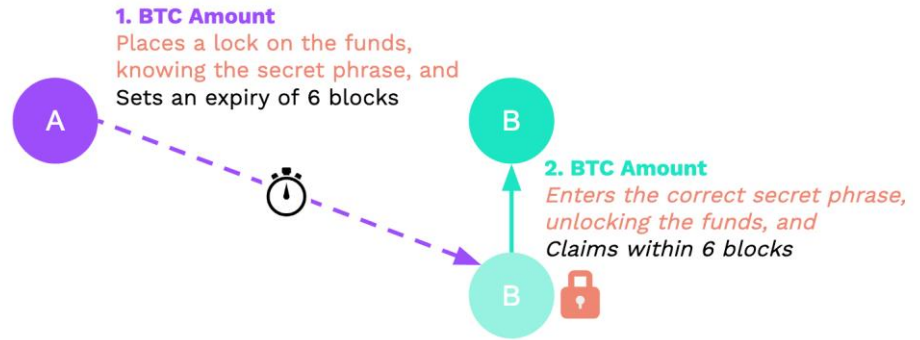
1. BTC Amount
Places a lock on the funds, knowing the secret phrase, and
Sets an expiry of 6 blocks

A

B

2. BTC Amount
Enters the correct secret phrase, unlocking the funds, and
Claims within 6 blocks

B